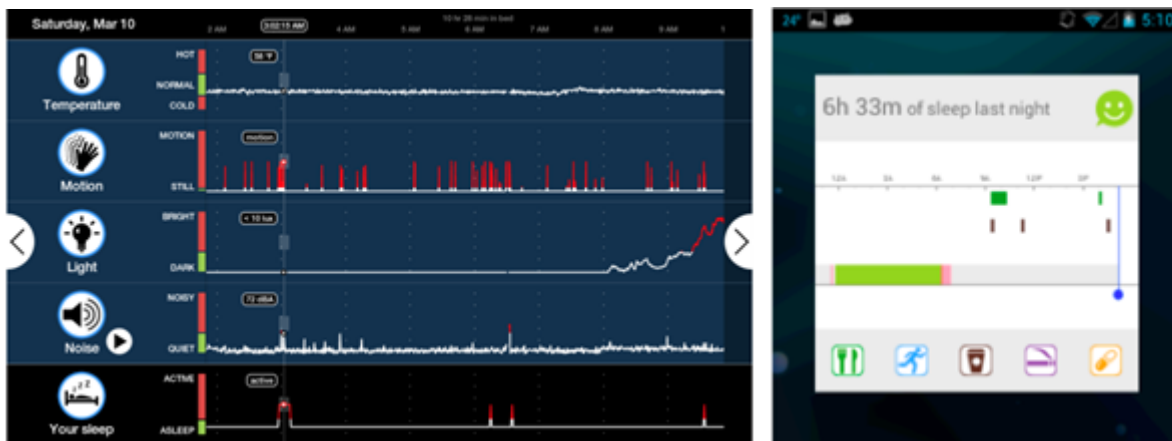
Saturday, Mar 10

2 AM 3:02:15 AM 4 AM 5 AM 6 AM 7 AM 8 AM 9 AM

10 hr 38 min in bed

Temperature
HOT
NORMAL
COLD
58 °F

Motion
MOTION
STILL
motion

Light
BRIGHT
DARK
< 10 lux

Noise
NOISY
QUIET
72 dBA

Your sleep
ACTIVE
ASLEEP
active

24° 5:10

6h 33m of sleep last night

12A 3A 6A 9A 12P 3P